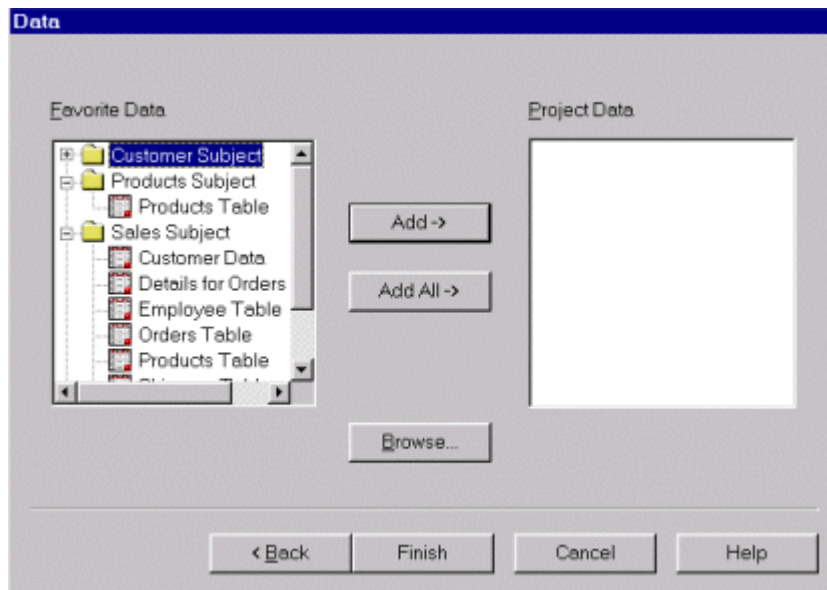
Data

Favorite Data

Customer Subject
Products Subject
Products Table
Sales Subject
Customer Data
Details for Orders
Employee Table
Orders Table
Products Table
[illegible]

Add ->

Add All ->

Project Data

Browse...

< Back

Finish

Cancel

Help